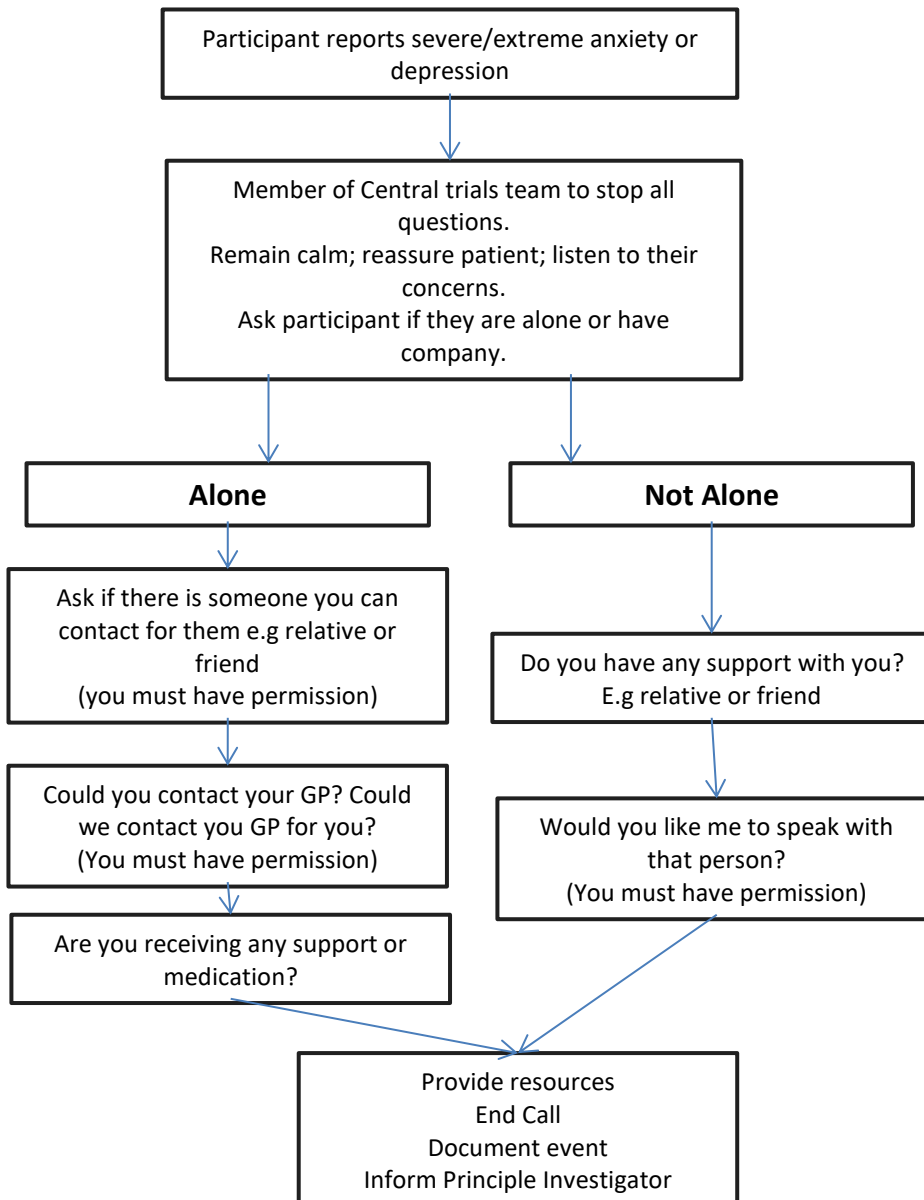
Participant reports severe/extreme anxiety or depression

Member of Central trials team to stop all questions.
Remain calm; reassure patient; listen to their concerns.
Ask participant if they are alone or have company.

Alone

Not Alone

Ask if there is someone you can contact for them e.g relative or friend
(you must have permission)

Could you contact your GP? Could we contact you GP for you?
(You must have permission)

Are you receiving any support or medication?

Do you have any support with you? E.g relative or friend

Would you like me to speak with that person?
(You must have permission)

Provide resources
End Call
Document event
Inform Principle Investigator